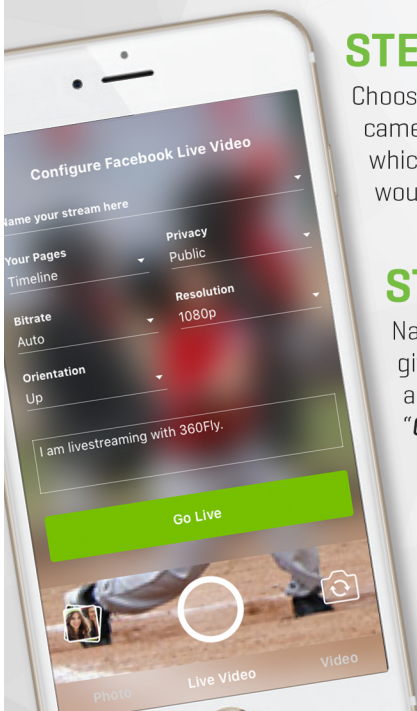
Configure Facebook Live Video

Name your stream here

Your Pages
Timeline

Privacy
Public

Bitrate
Auto

Resolution
1080p

Orientation
Up

I am livestreaming with 360Fly.

Go Live

Photo
Live Video
Video

STE
Choos
came
which
wou

ST
Na
gi
a
"L